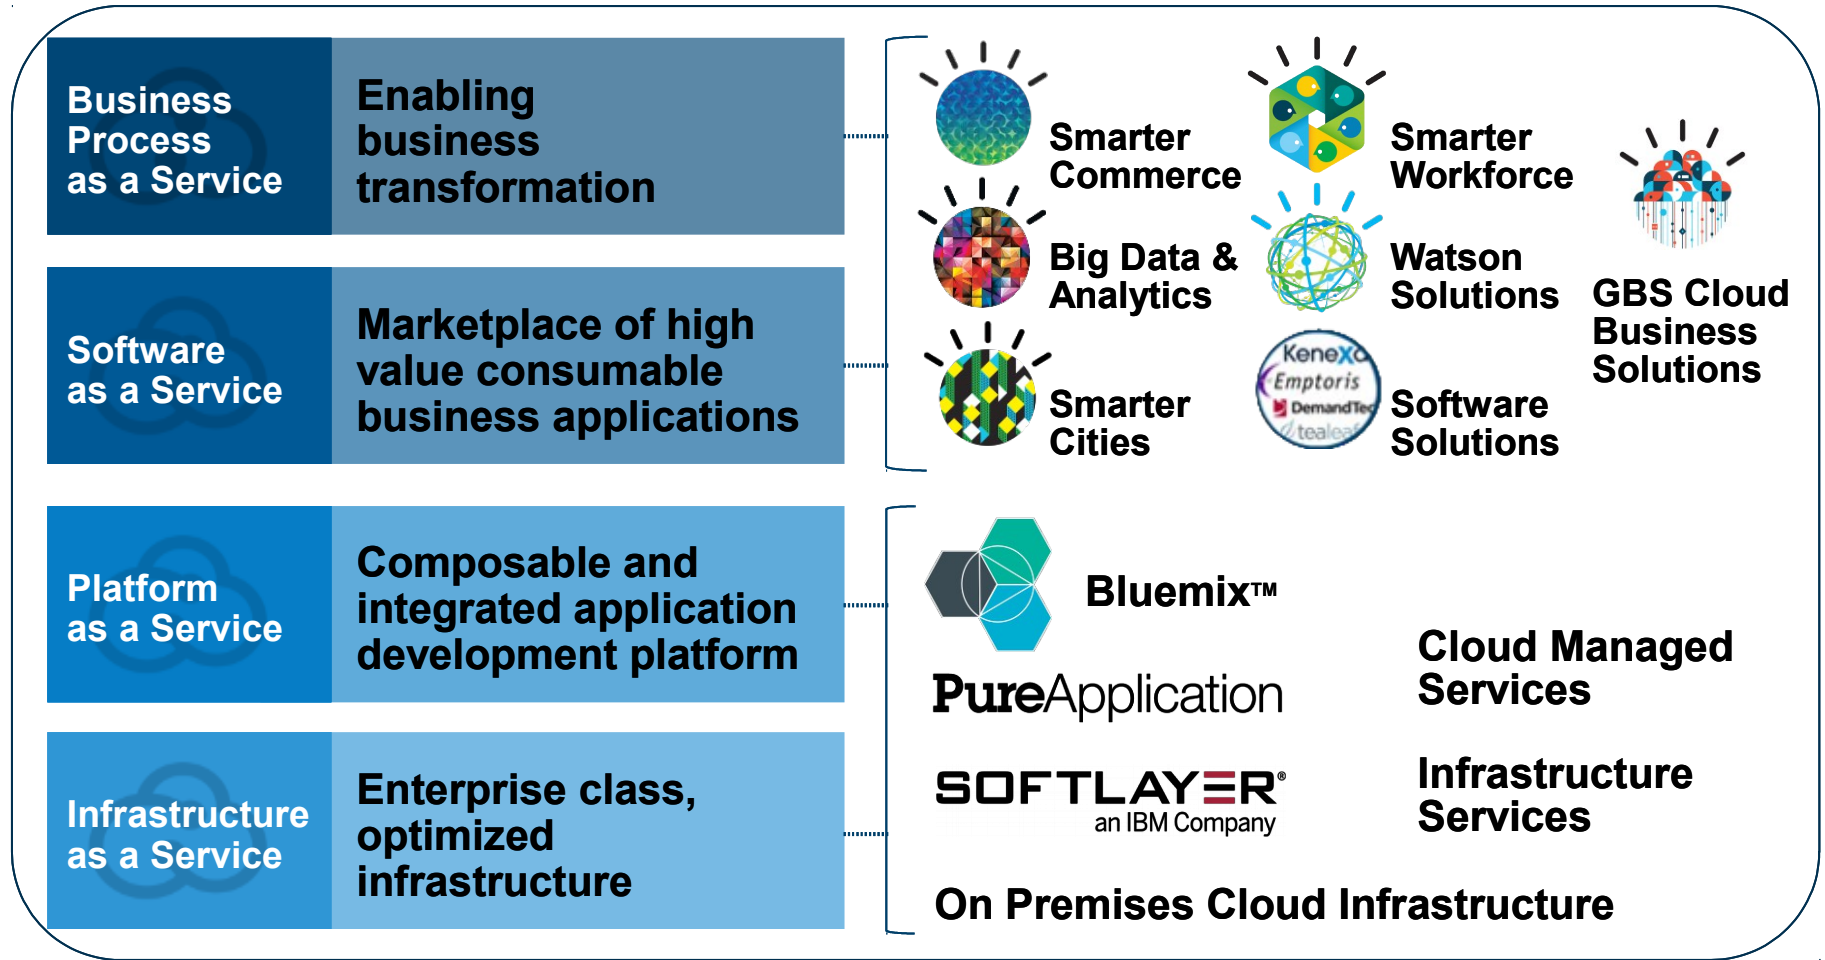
Business Process as a Service

Enabling business transformation

Software as a Service

Marketplace of high value consumable business applications

Platform as a Service

Composable and integrated application development platform

Infrastructure as a Service

Enterprise class, optimized infrastructure

Smarter Commerce

Smarter Workforce

Big Data & Analytics

Watson Solutions

GBS Cloud Business Solutions

Smarter Cities

Kenexa
Emptoris
DemandTec
tealeaf

Software Solutions

Bluemix™

PureApplication

Cloud Managed Services

SOFTLAYER®
an IBM Company

Infrastructure Services

On Premises Cloud Infrastructure